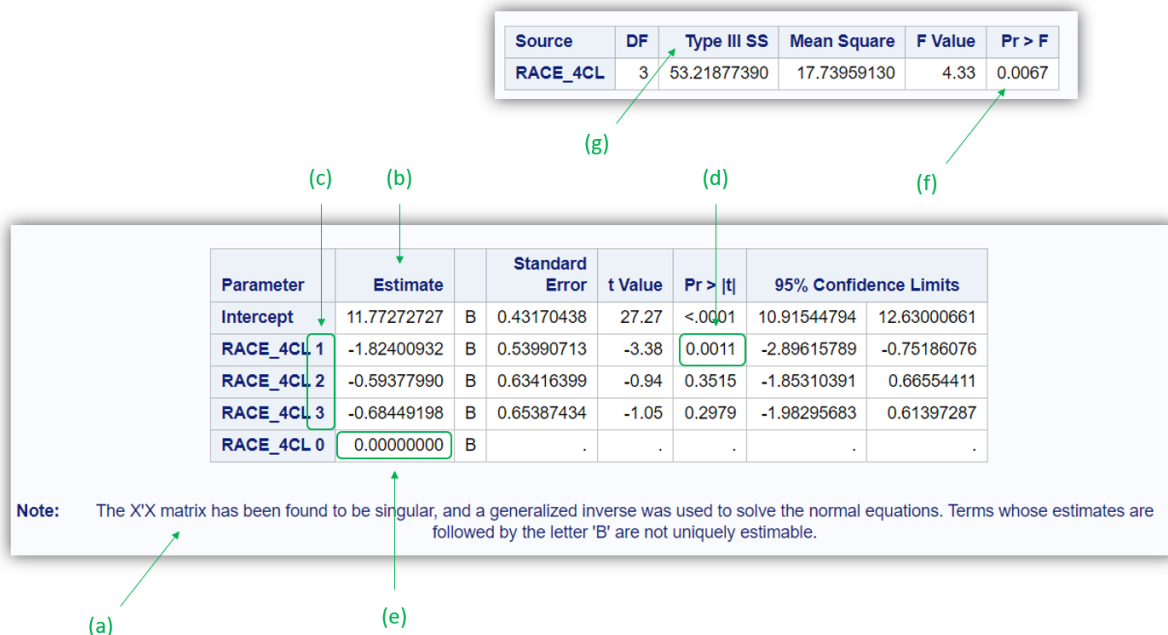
| Source | DF | Type III SS | Mean Square | F Value | Pr > F |
|---|---|---|---|---|---|
| RACE_4CL | 3 | 53.21877390 | 17.73959130 | 4.33 | 0.0067 |

(g)

(f)

(c) (b) (d)

| Parameter | Estimate | | Standard Error | t Value | Pr > \|t\| | 95% Confidence Limits | |
|---|---|---|---|---|---|---|---|
| Intercept | 11.77272727 | B | 0.43170438 | 27.27 | <.0001 | 10.91544794 | 12.63000661 |
| RACE_4CL 1 | -1.82400932 | B | 0.53990713 | -3.38 | 0.0011 | -2.89615789 | -0.75186076 |
| RACE_4CL 2 | -0.59377990 | B | 0.63416399 | -0.94 | 0.3515 | -1.85310391 | 0.66554411 |
| RACE_4CL 3 | -0.68449198 | B | 0.65387434 | -1.05 | 0.2979 | -1.98295683 | 0.61397287 |
| RACE_4CL 0 | 0.00000000 | B | . | . | . | . | . |

Note: The X'X matrix has been found to be singular, and a generalized inverse was used to solve the normal equations. Terms whose estimates are followed by the letter 'B' are not uniquely estimable.

(a)

(e)